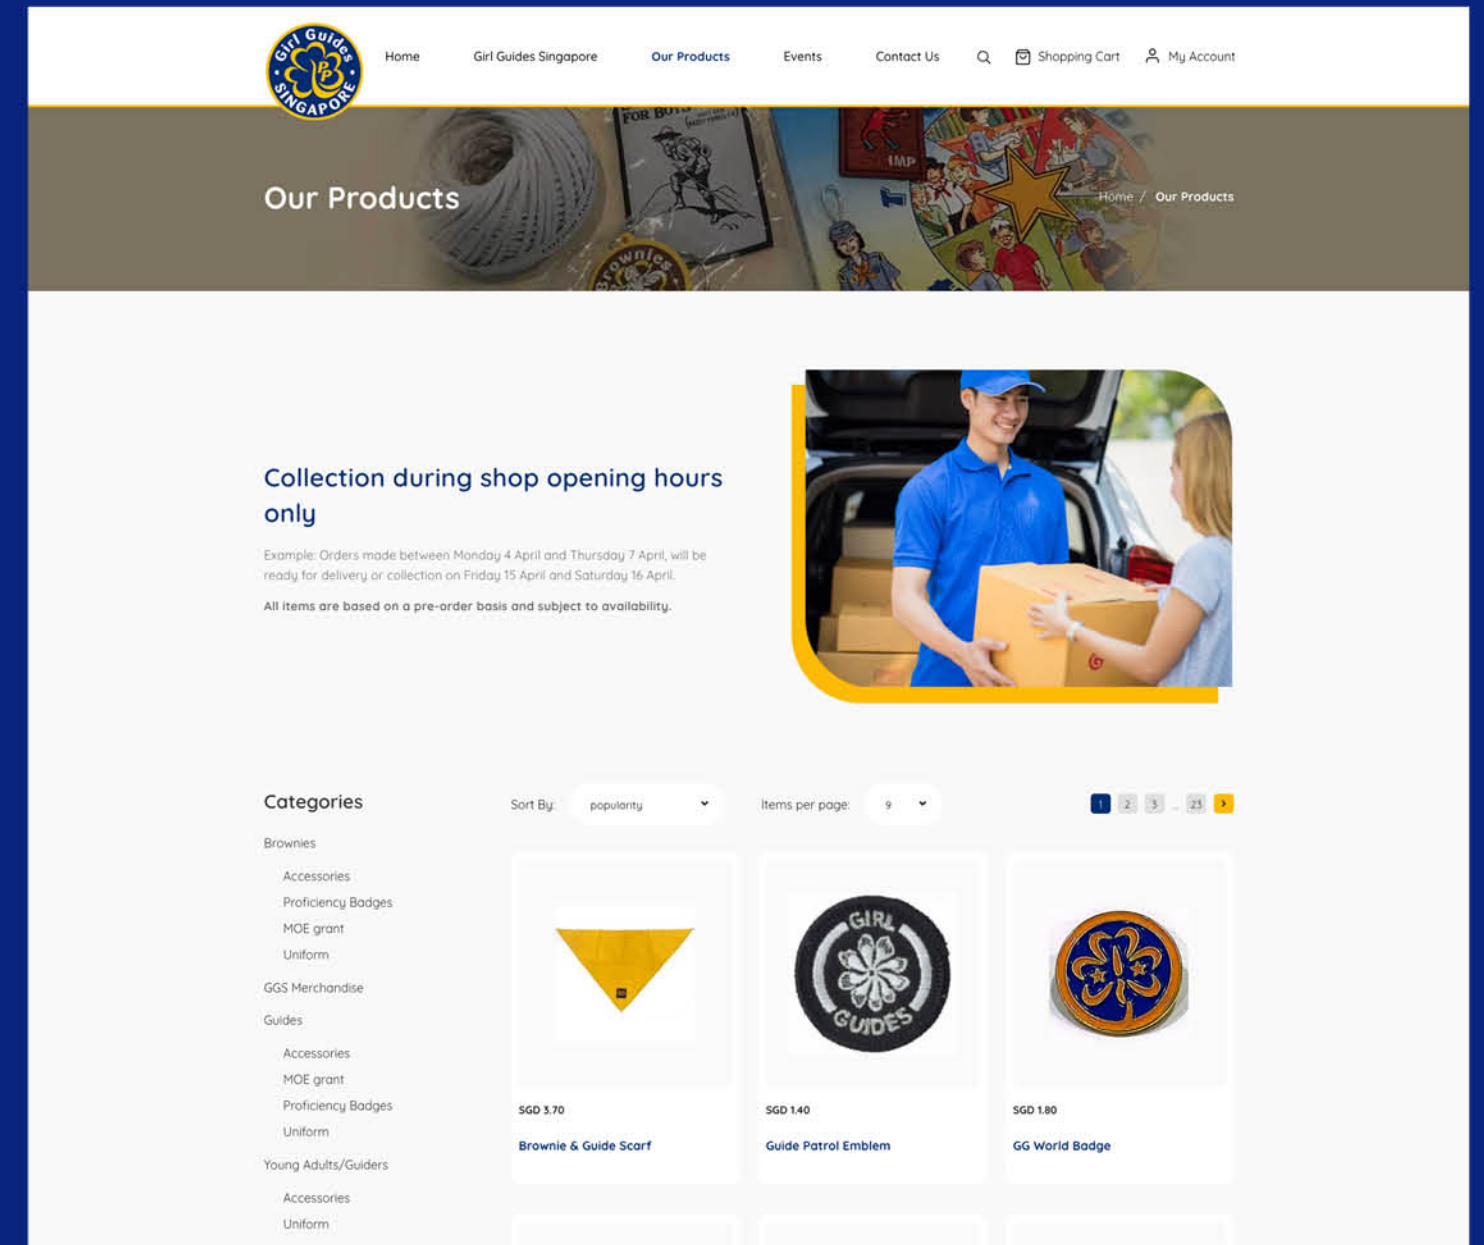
Girl Guides SINGAPORE

Home Girl Guides Singapore Our Products Events Contact Us Shopping Cart My Account

Our Products

Home / Our Products

Collection during shop opening hours only

Example: Orders made between Monday 4 April and Thursday 7 April, will be ready for delivery or collection on Friday 15 April and Saturday 16 April.

All items are based on a pre-order basis and subject to availability.

Categories

Brownies
Accessories
Proficiency Badges
MOE grant
Uniform
GGS Merchandise
Guides
Accessories
MOE grant
Proficiency Badges
Uniform
Young Adults/Guiders
Accessories
Uniform

Sort By: popularity Items per page: 9 1 2 3 ... 23

SGD 3.70
Brownie & Guide Scarf

GIRL GUIDES
SGD 1.40
Guide Patrol Emblem

SGD 1.80
GG World Badge